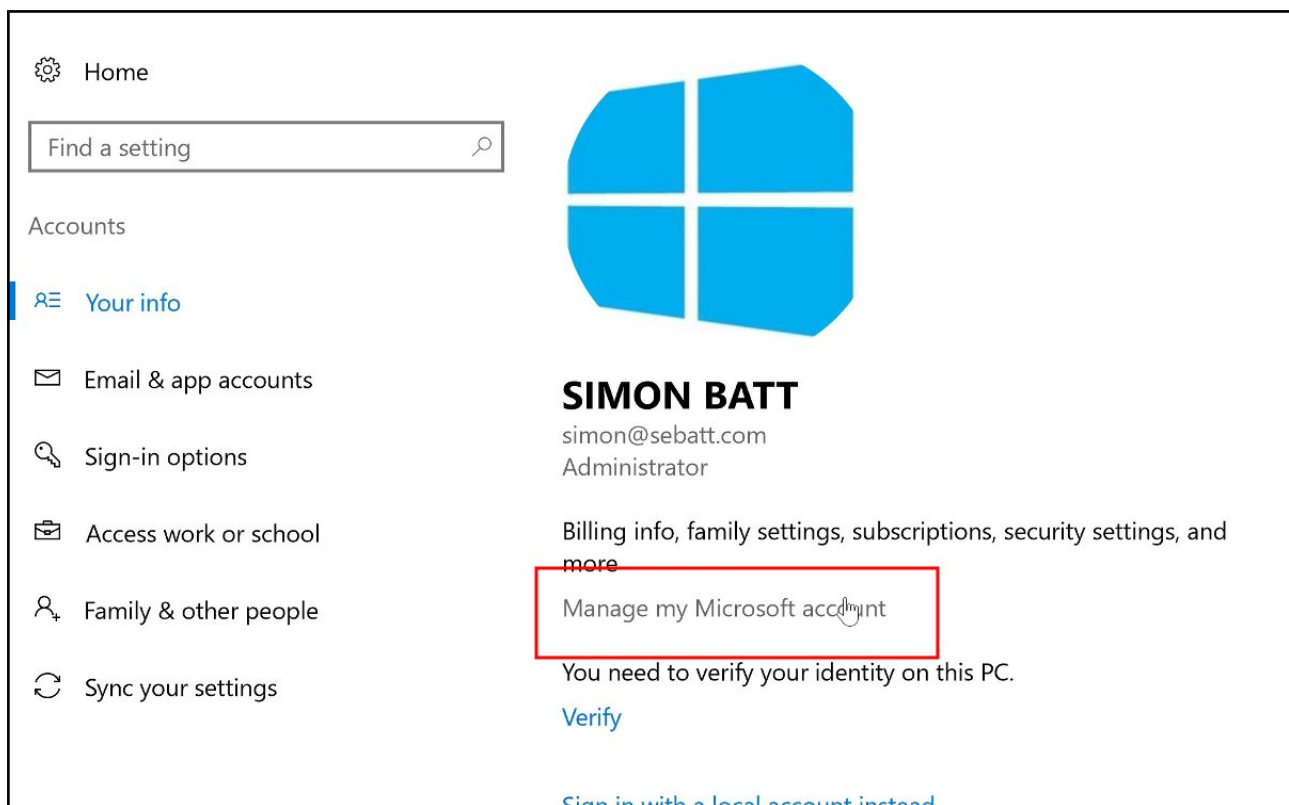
Home

Find a setting

Accounts

Your info

Email & app accounts

Sign-in options

Access work or school

Family & other people

Sync your settings

SIMON BATT
simon@sebatt.com
Administrator

Billing info, family settings, subscriptions, security settings, and more

Manage my Microsoft account

You need to verify your identity on this PC.

Verify

Sign in with a local account instead